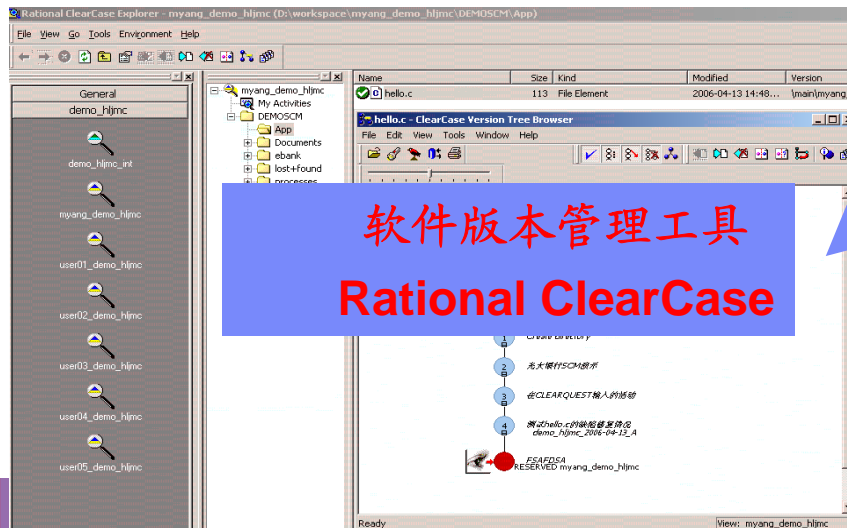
Rational ClearCase Explorer - myang_demo_hljmc (D:\workspace\myang_demo_hljmc\DEMOSCM\App)

File View Go Tools Environment Help

General

demo_hljmc

demo_hljmc_int

myang_demo_hljmc

user01_demo_hljmc

user02_demo_hljmc

user03_demo_hljmc

user04_demo_hljmc

user05_demo_hljmc

myang_demo_hljmc

My Activities

DEMOSCM

App

Documents

ebank

lost+found

processes

| Name | Size | Kind | Modified | Version |
|---|---|---|---|---|
| hello.c | 113 | File Element | 2006-04-13 14:48... | \main\myang |

hello.c - ClearCase Version Tree Browser

File Edit View Tools Window Help

软件版本管理工具

Rational ClearCase

1 Create Directory

2 光大银行SCM演示

3 在CLEARQUEST输入的活动

4 测试hello.c的编辑器是修改 demo_hljmc_2006-04-13_A

FSAFDSA

RESERVED myang_demo_hljmc

Ready

View: myang_demo_hljmc